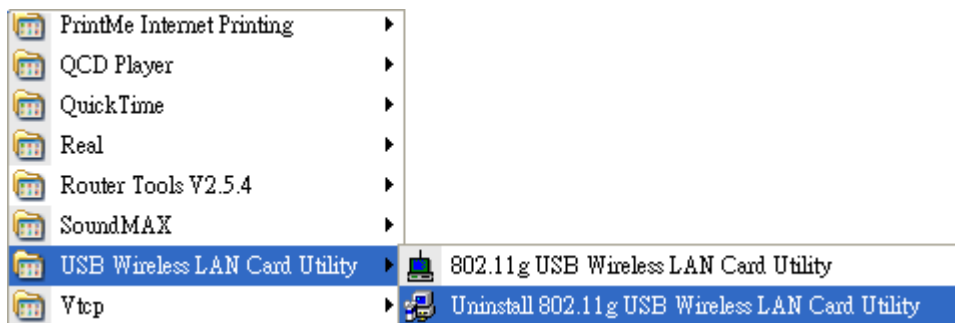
PrintMe Internet Printing
QCD Player
QuickTime
Real
Router Tools V2.5.4
SoundMAX
USB Wireless LAN Card Utility
802.11g USB Wireless LAN Card Utility
Uninstall 802.11g USB Wireless LAN Card Utility
Vtcp